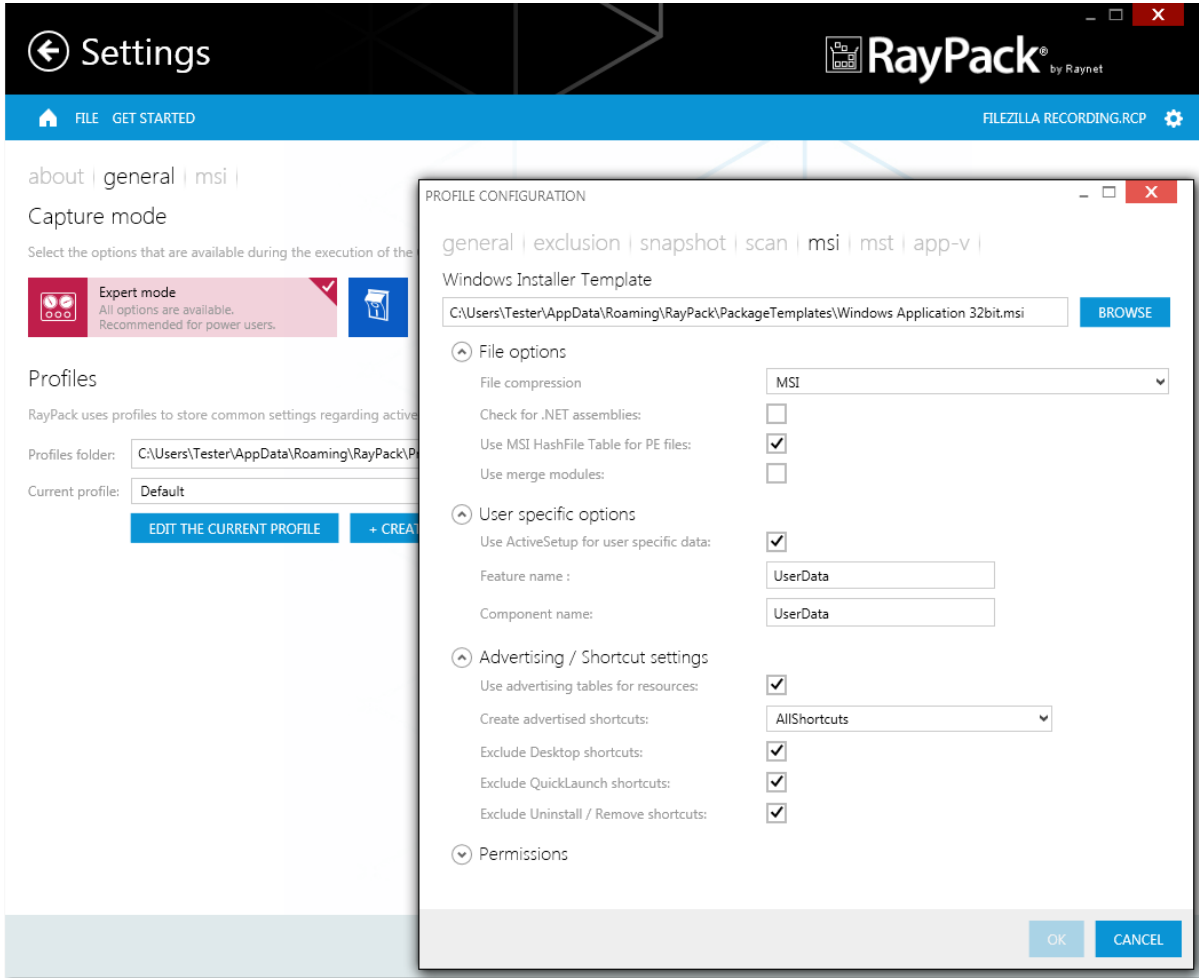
Settings

RayPack® by Raynet

FILE GET STARTED

FILEZILLA RECORDING.RCP

about | general | msi |

Capture mode

Select the options that are available during the execution of the

Expert mode
All options are available.
Recommended for power users.

Profiles

RayPack uses profiles to store common settings regarding active

Profiles folder: C:\Users\Tester\AppData\Roaming\RayPack\P

Current profile: Default

EDIT THE CURRENT PROFILE

+ CREA

PROFILE CONFIGURATION

general | exclusion | snapshot | scan | msi | mst | app-v |

Windows Installer Template

C:\Users\Tester\AppData\Roaming\RayPack\PackageTemplates\Windows Application 32bit.msi

BROWSE

File options

File compression MSI

Check for .NET assemblies:

Use MSI HashFile Table for PE files:

Use merge modules:

User specific options

Use ActiveSetup for user specific data:

Feature name : UserData

Component name: UserData

Advertising / Shortcut settings

Use advertising tables for resources:

Create advertised shortcuts: AllShortcuts

Exclude Desktop shortcuts:

Exclude QuickLaunch shortcuts:

Exclude Uninstall / Remove shortcuts:

Permissions

OK

CANCEL